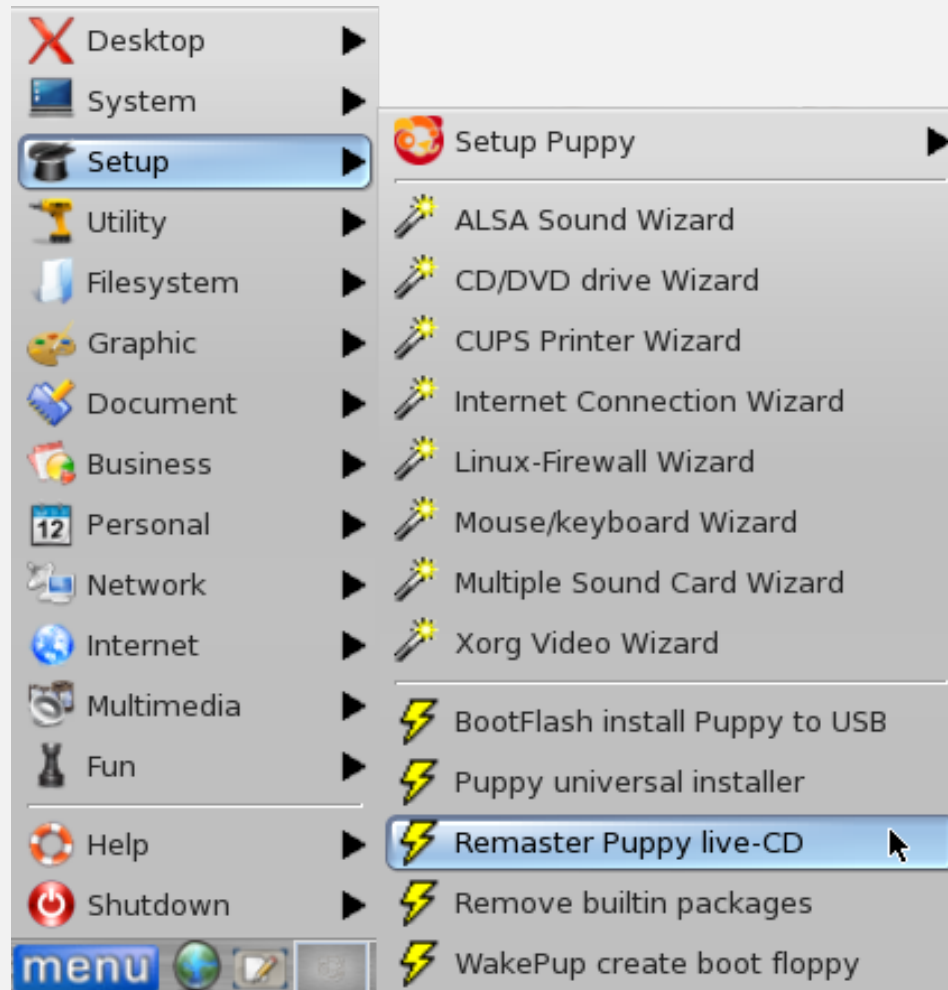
Desktop
System
Setup
Utility
Filesystem
Graphic
Document
Business
Personal
Network
Internet
Multimedia
Fun
Help
Shutdown
menu

12

Setup Puppy
ALSA Sound Wizard
CD/DVD drive Wizard
CUPS Printer Wizard
Internet Connection Wizard
Linux-Firewall Wizard
Mouse/keyboard Wizard
Multiple Sound Card Wizard
Xorg Video Wizard
BootFlash install Puppy to USB
Puppy universal installer
Remaster Puppy live-CD
Remove builtin packages
WakePup create boot floppy